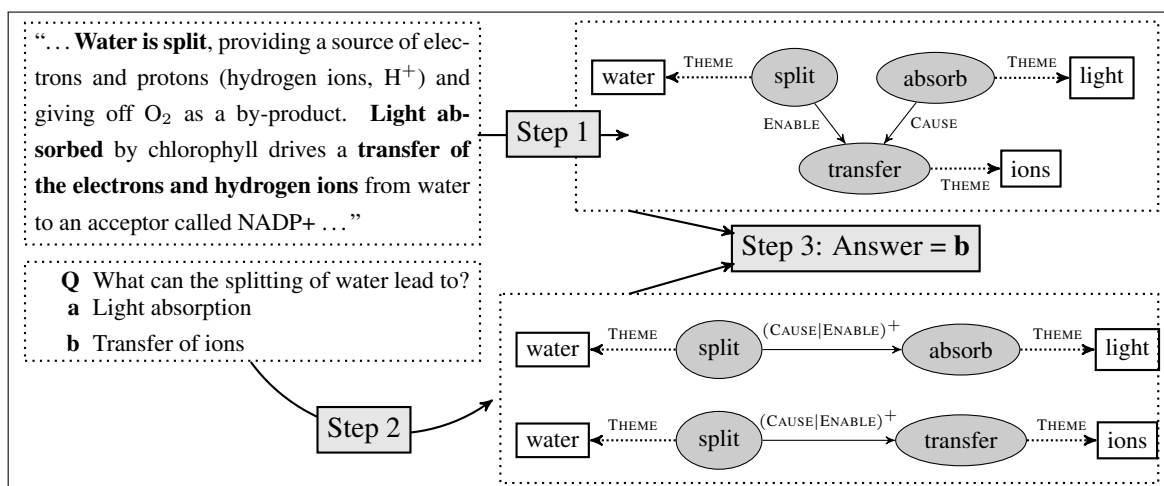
"... **Water is split**, providing a source of electrons and protons (hydrogen ions, $H^+$) and giving off $O_2$ as a by-product. **Light absorbed** by chlorophyll drives a **transfer of the electrons and hydrogen ions** from water to an acceptor called NADP+ ..."

Step 1

water THEME split absorb THEME light
ENABLE CAUSE
transfer THEME ions

Step 3: Answer = **b**

**Q** What can the splitting of water lead to?
**a** Light absorption
**b** Transfer of ions

Step 2

water THEME split $(\text{CAUSE}|\text{ENABLE})^+$ absorb THEME light

water THEME split $(\text{CAUSE}|\text{ENABLE})^+$ transfer THEME ions